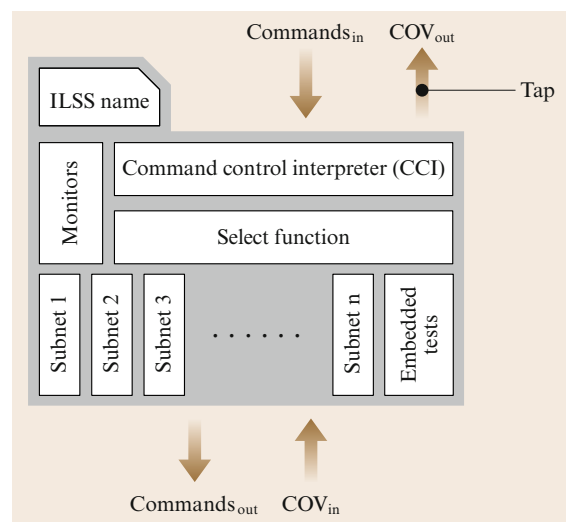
Commands$_{in}$ COV$_{out}$

Tap

ILSS name

Monitors

Command control interpreter (CCI)

Select function

Subnet 1

Subnet 2

Subnet 3

. . . . . .

Subnet n

Embedded tests

Commands$_{out}$ COV$_{in}$